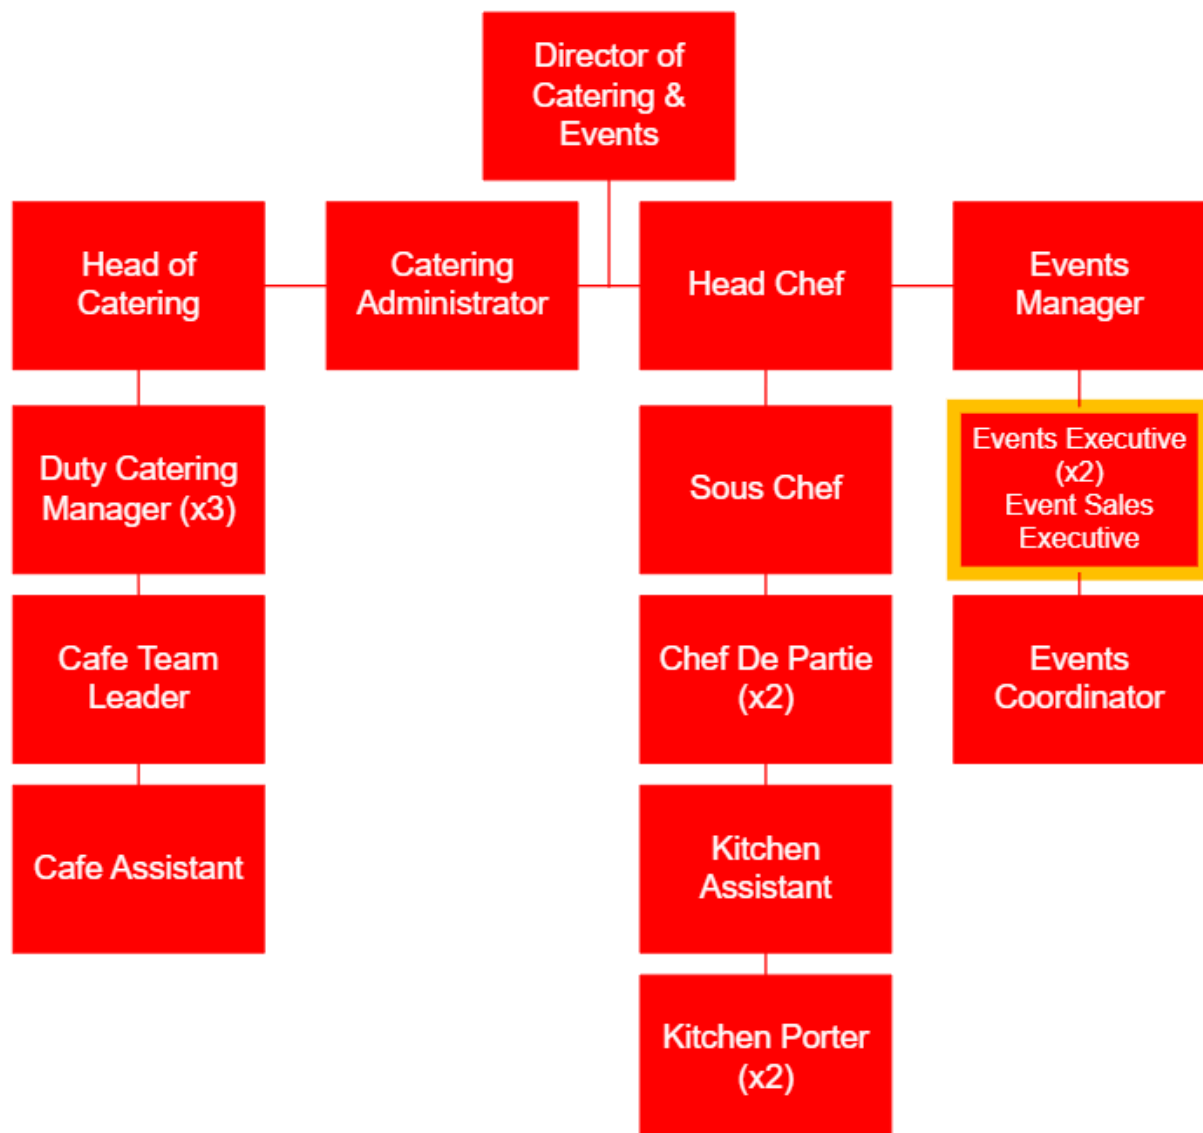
Director of Catering & Events

Head of Catering

Catering Administrator

Head Chef

Events Manager

Duty Catering Manager (x3)

Sous Chef

Events Executive (x2)
Event Sales Executive

Cafe Team Leader

Chef De Partie (x2)

Events Coordinator

Cafe Assistant

Kitchen Assistant

Kitchen Porter (x2)